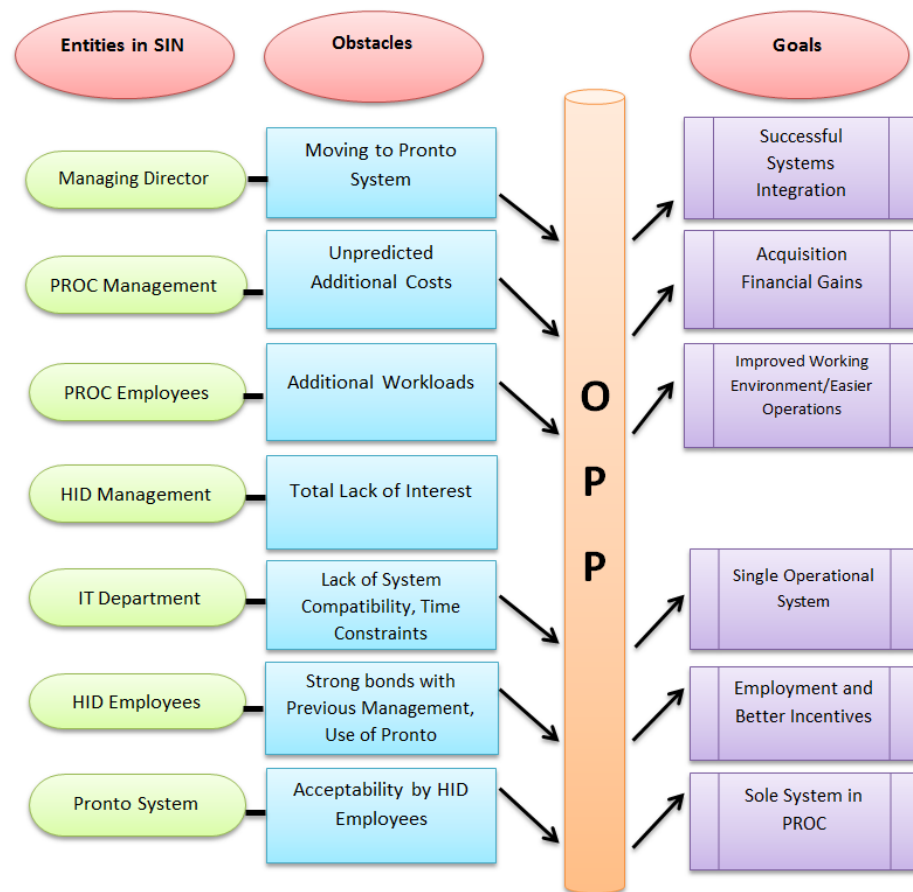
Entities in SIN

Obstacles

Goals

Managing Director

Moving to Pronto System

Successful Systems Integration

PROC Management

Unpredicted Additional Costs

Acquisition Financial Gains

PROC Employees

Additional Workloads

Improved Working Environment/Easier Operations

HID Management

Total Lack of Interest

IT Department

Lack of System Compatibility, Time Constraints

Single Operational System

HID Employees

Strong bonds with Previous Management, Use of Pronto

Employment and Better Incentives

Pronto System

Acceptability by HID Employees

Sole System in PROC

O
P
P